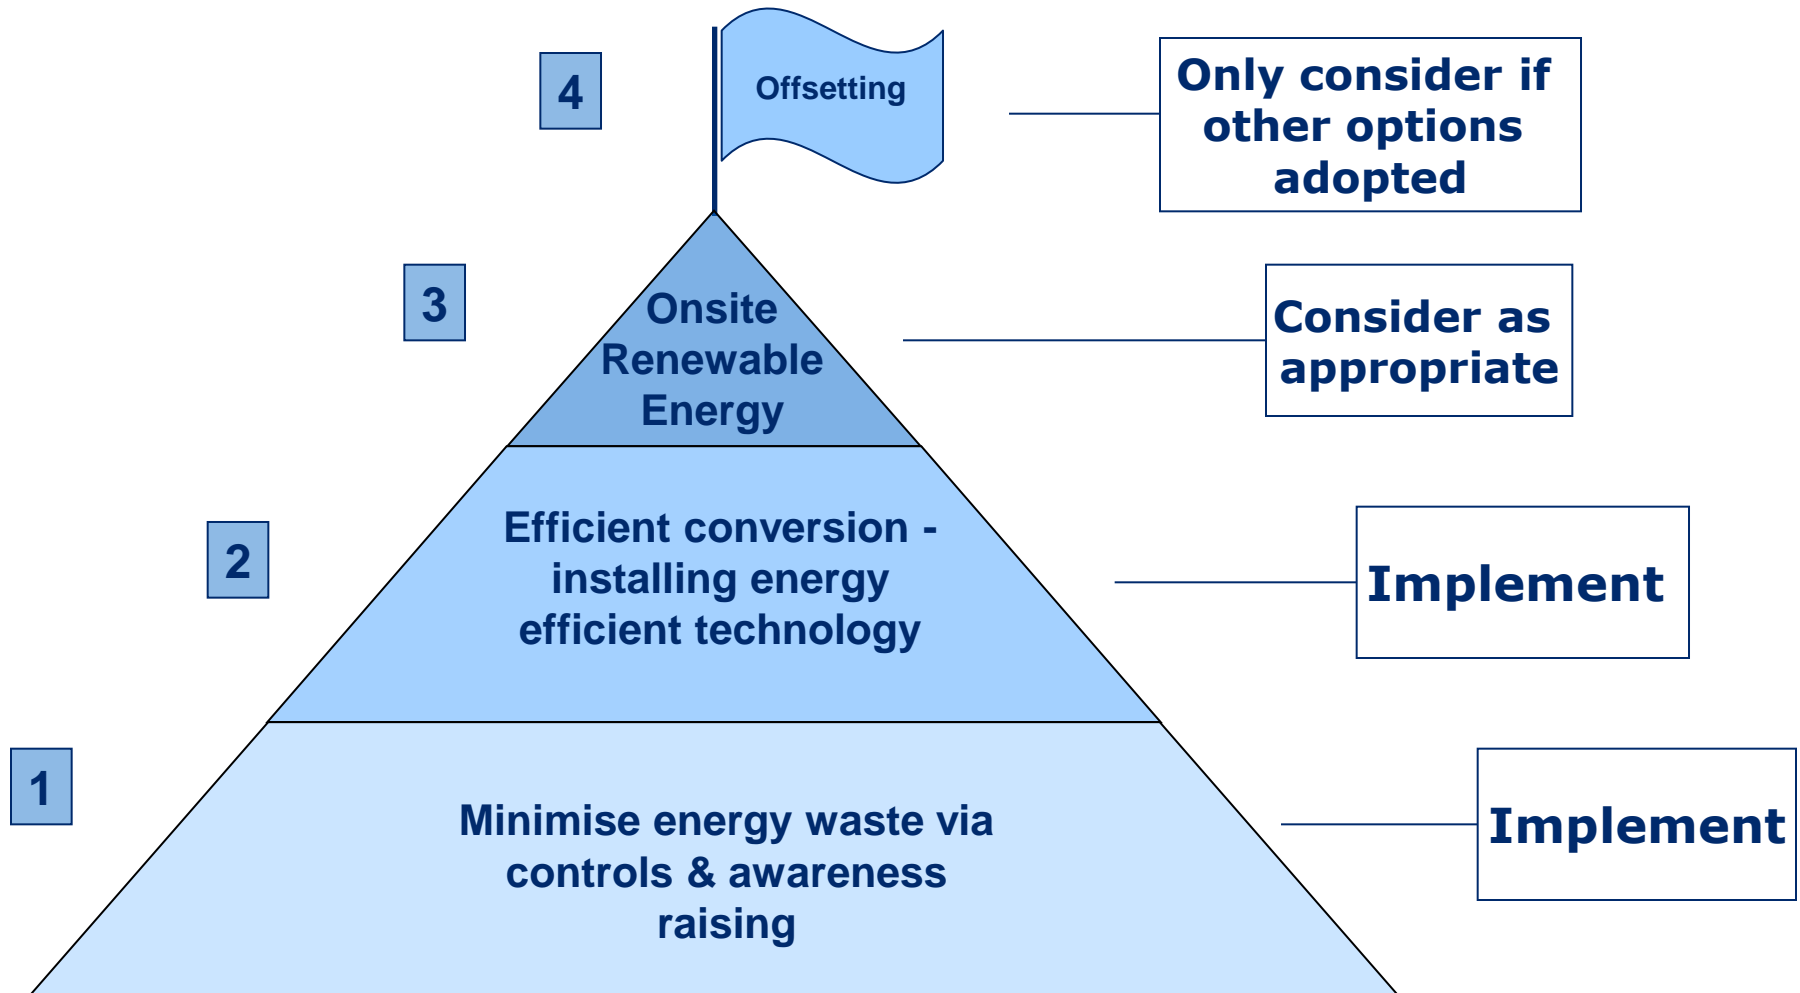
4

Offsetting

Only consider if other options adopted

3

Onsite Renewable Energy

Consider as appropriate

2

Efficient conversion - installing energy efficient technology

Implement

1

Minimise energy waste via controls & awareness raising

Implement